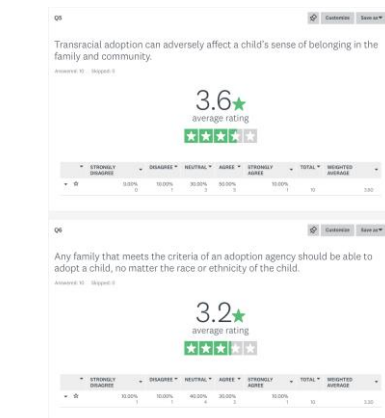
Q5

Customize Save as

Transracial adoption can adversely affect a child's sense of belonging in the family and community.

Answered: 10 Skipped: 0

3.6
average rating

| | STRONGLY DISAGREE | DISAGREE | NEUTRAL | AGREE | STRONGLY AGREE | TOTAL | WEIGHTED AVERAGE |
|---|---|---|---|---|---|---|---|
| ☆ | 0.00% 0 | 10.00% 1 | 30.00% 3 | 50.00% 5 | 10.00% 1 | 10 | 3.60 |

Q6

Customize Save as

Any family that meets the criteria of an adoption agency should be able to adopt a child, no matter the race or ethnicity of the child.

Answered: 10 Skipped: 0

3.2
average rating

| | STRONGLY DISAGREE | DISAGREE | NEUTRAL | AGREE | STRONGLY AGREE | TOTAL | WEIGHTED AVERAGE |
|---|---|---|---|---|---|---|---|
| ☆ | 10.00% 1 | 10.00% 1 | 40.00% 4 | 30.00% 3 | 10.00% 1 | 10 | 3.20 |